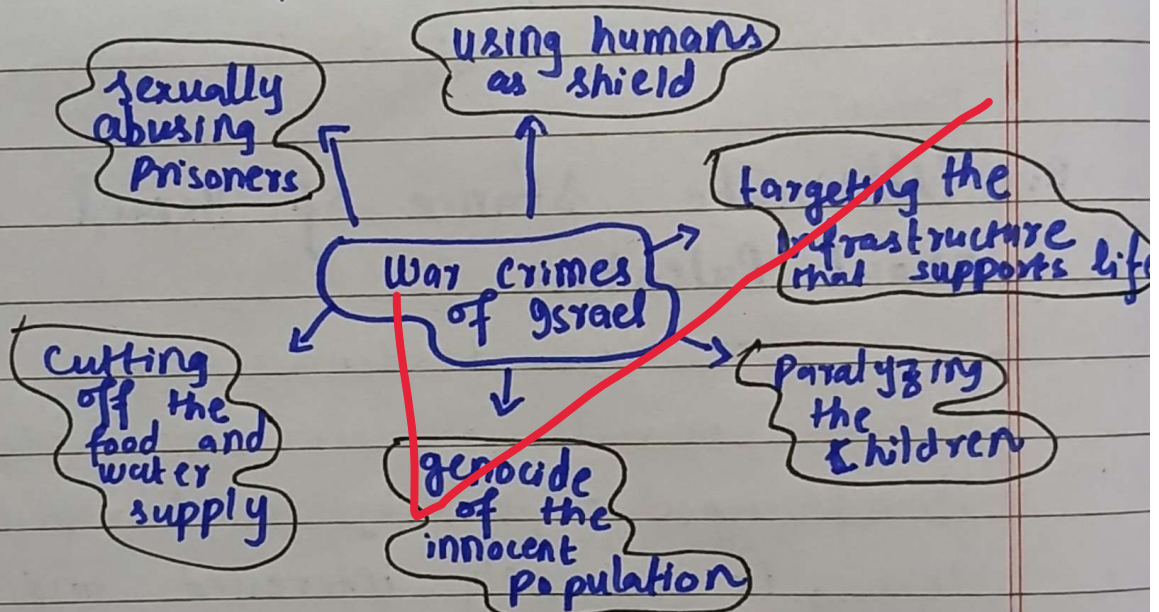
using humans as shield

sexually abusing Prisoners

targeting the infrastructure that supports lif

War crimes of Israel

cutting off the food and water supply

Paralyzing the children

genocide of the innocent Population